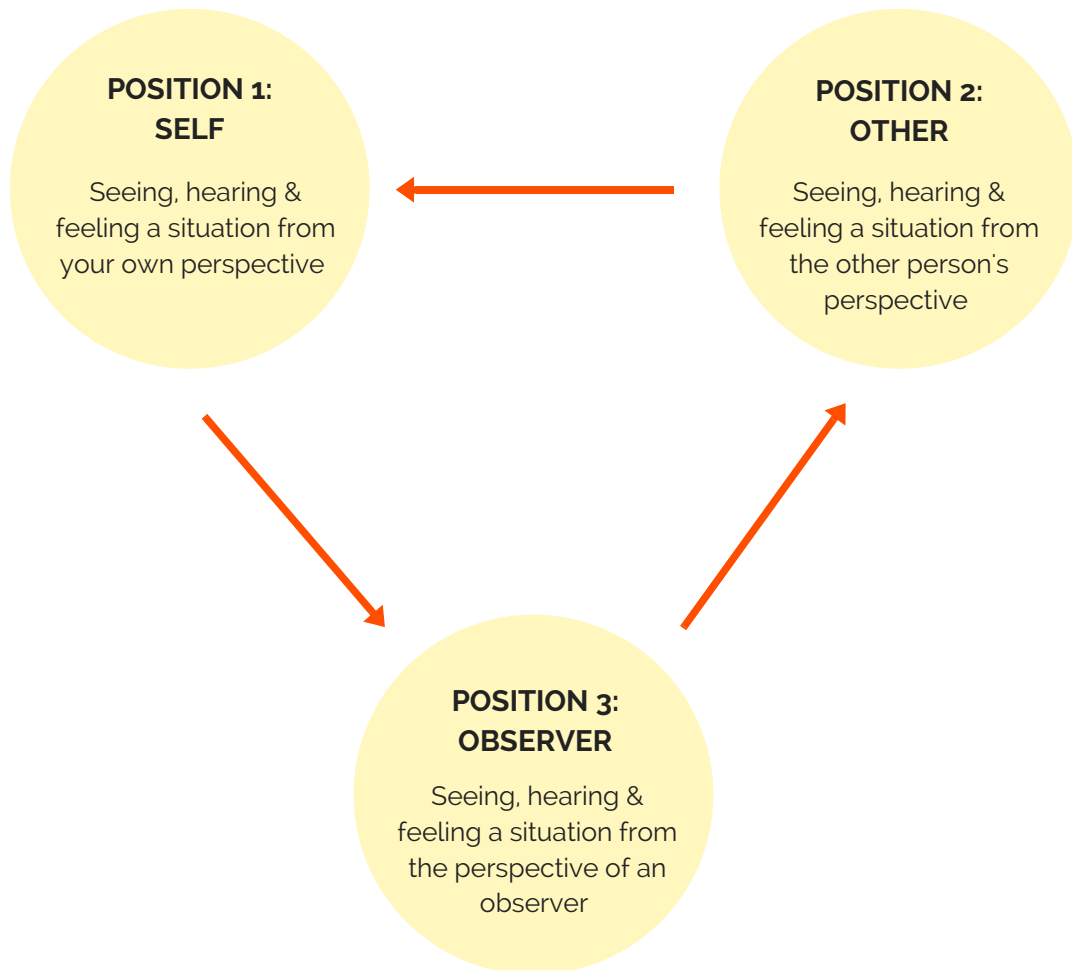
POSITION 1:
SELF

Seeing, hearing & feeling a situation from your own perspective

POSITION 2:
OTHER

Seeing, hearing & feeling a situation from the other person's perspective

POSITION 3:
OBSERVER

Seeing, hearing & feeling a situation from the perspective of an observer